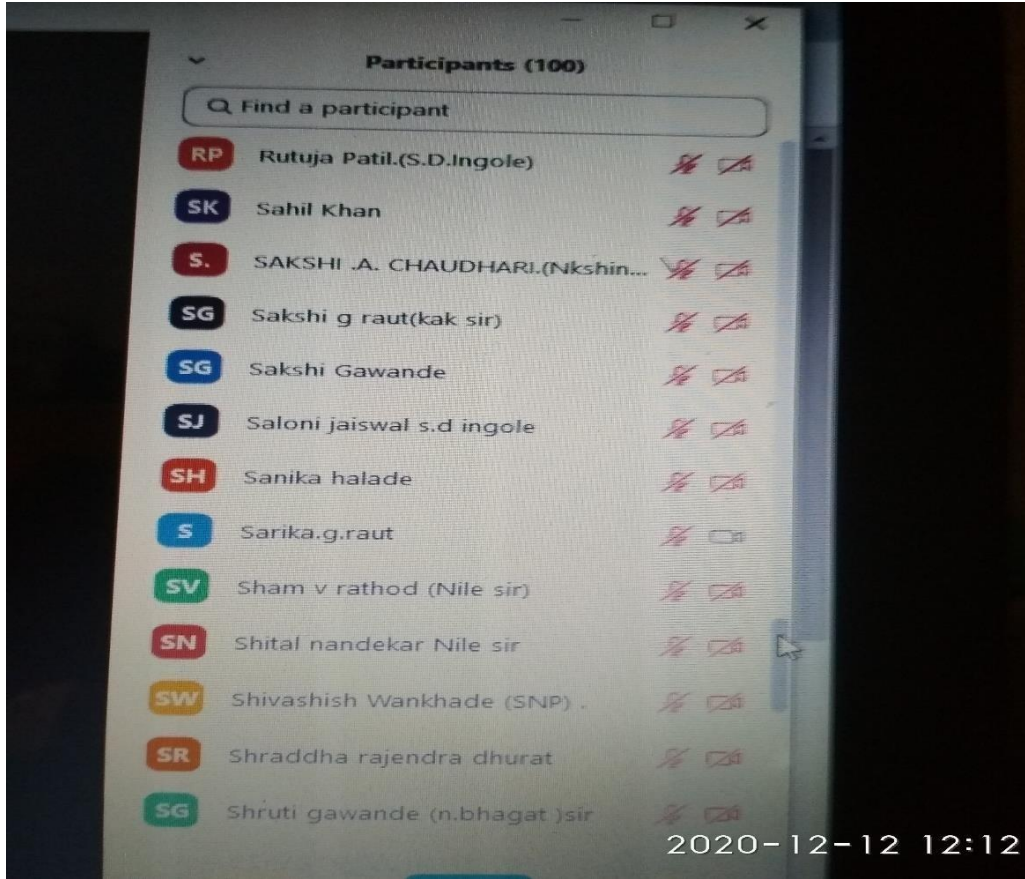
Participants (100)

Find a participant

RP Rutuja Patil.(S.D.Ingole)

SK Sahil Khan

S. SAKSHI .A. CHAUDHARI.(Nkshin...

SG Sakshi g raut(kak sir)

SG Sakshi Gawande

SJ Saloni jaiswal s.d ingole

SH Sanika halade

S Sarika.g.raut

SV Sham v rathod (Nile sir)

SN Shital nandekar Nile sir

SW Shivashish Wankhade (SNP) .

SR Shraddha rajendra dhurat

SG Shruti gawande (n.bhagat )sir

2020-12-12 12:12